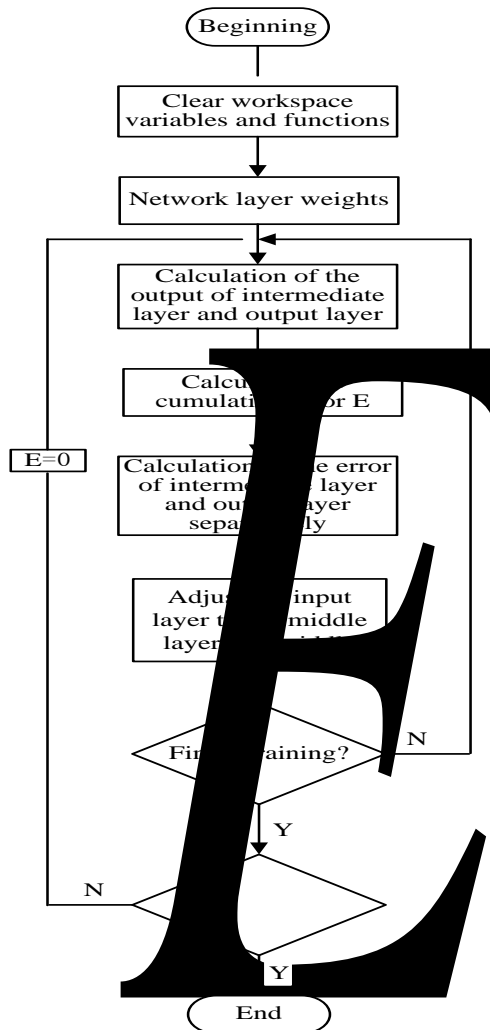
Beginning

Clear workspace variables and functions

Network layer weights

Calculation of the output of intermediate layer and output layer

Calcu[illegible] cumulati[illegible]or E

E=0

Calculation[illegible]e error of interme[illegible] layer and ou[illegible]ayer sep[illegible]ly

Adju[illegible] input layer t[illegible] middle layer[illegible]

Fi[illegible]aining?

N

Y

N

Y

End